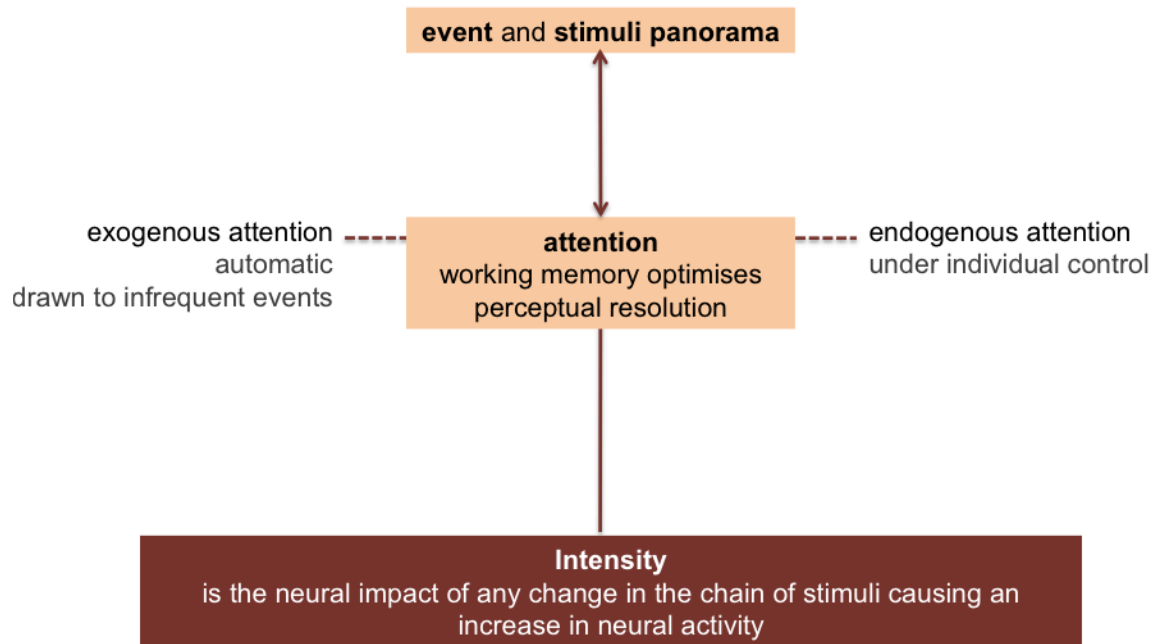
event and stimuli panorama

exogenous attention
automatic
drawn to infrequent events

attention
working memory optimises perceptual resolution

endogenous attention
under individual control

Intensity
is the neural impact of any change in the chain of stimuli causing an increase in neural activity